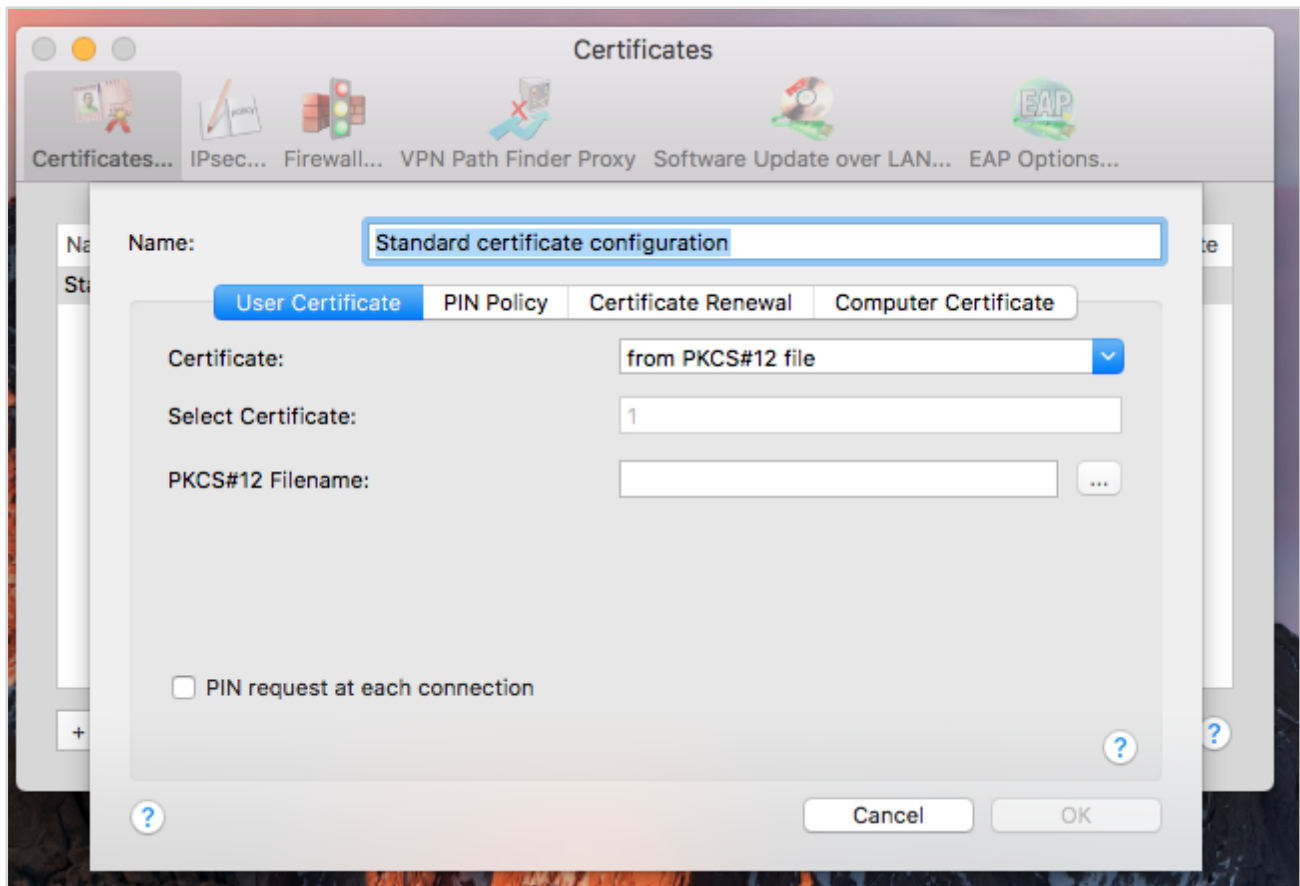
Certificates

Certificates... IPsec... Firewall... VPN Path Finder Proxy Software Update over LAN... EAP Options...

EAP

Na
Sta
te

Name: Standard certificate configuration

User Certificate | PIN Policy | Certificate Renewal | Computer Certificate

Certificate: from PKCS#12 file

Select Certificate: 1

PKCS#12 Filename: ...

PIN request at each connection

+

?

?

?

Cancel OK